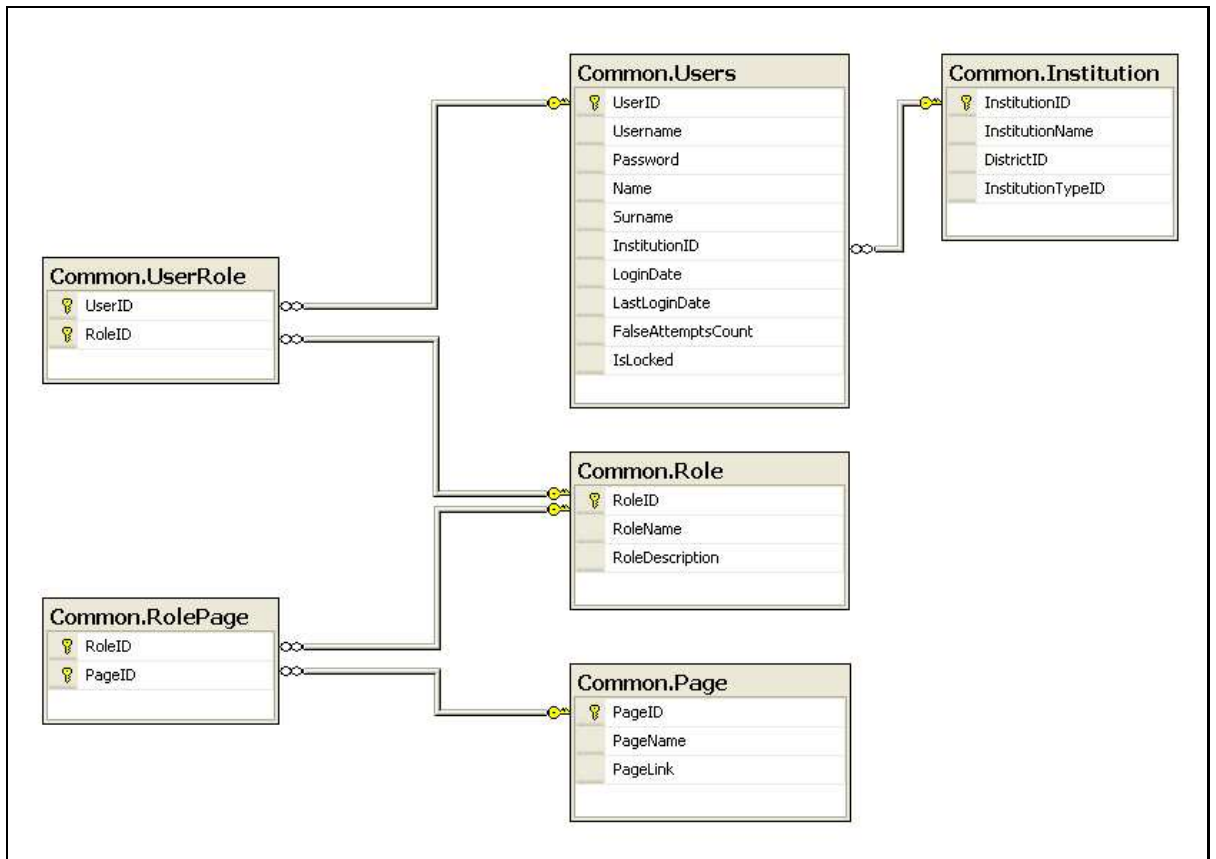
Common.Users
UserID
Username
Password
Name
Surname
InstitutionID
LoginDate
LastLoginDate
FalseAttemptsCount
IsLocked

Common.Institution
InstitutionID
InstitutionName
DistrictID
InstitutionTypeID

Common.UserRole
UserID
RoleID

Common.Role
RoleID
RoleName
RoleDescription

Common.RolePage
RoleID
PageID

Common.Page
PageID
PageName
PageLink